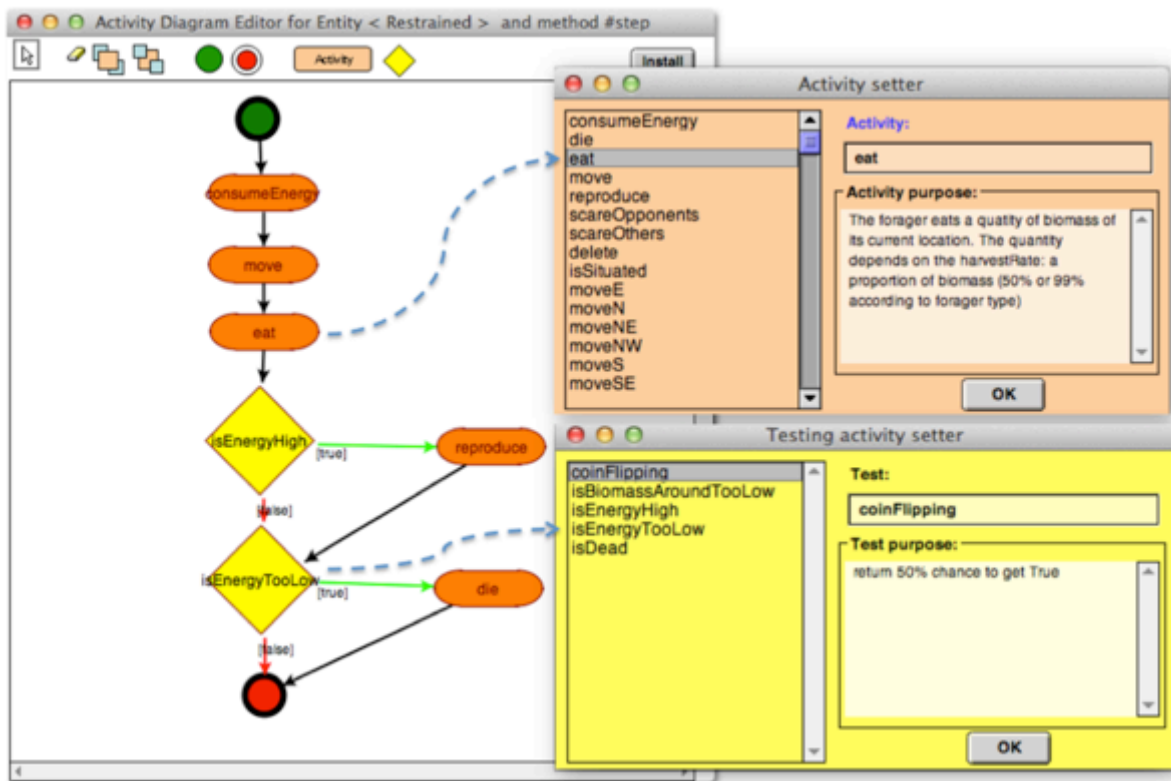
Activity Diagram Editor for Entity < Restrained > and method #step

Activity

install

consumeEnergy

move

eat

isEnergyHigh

[true]

reproduce

[false]

isEnergyTooLow

[true]

die

[false]

Activity setter

consumeEnergy
die
eat
move
reproduce
scareOpponents
scareOthers
delete
isSituated
moveE
moveN
moveNE
moveNW
moveS
moveSE

Activity:

eat

Activity purpose:

The forager eats a quatity of biomass of its current location. The quantity depends on the harvestRate: a proportion of biomass (50% or 99% according to forager type)

OK

Testing activity setter

coinFlipping
isBiomassAroundTooLow
isEnergyHigh
isEnergyTooLow
isDead

Test:

coinFlipping

Test purpose:

return 50% chance to get True

OK